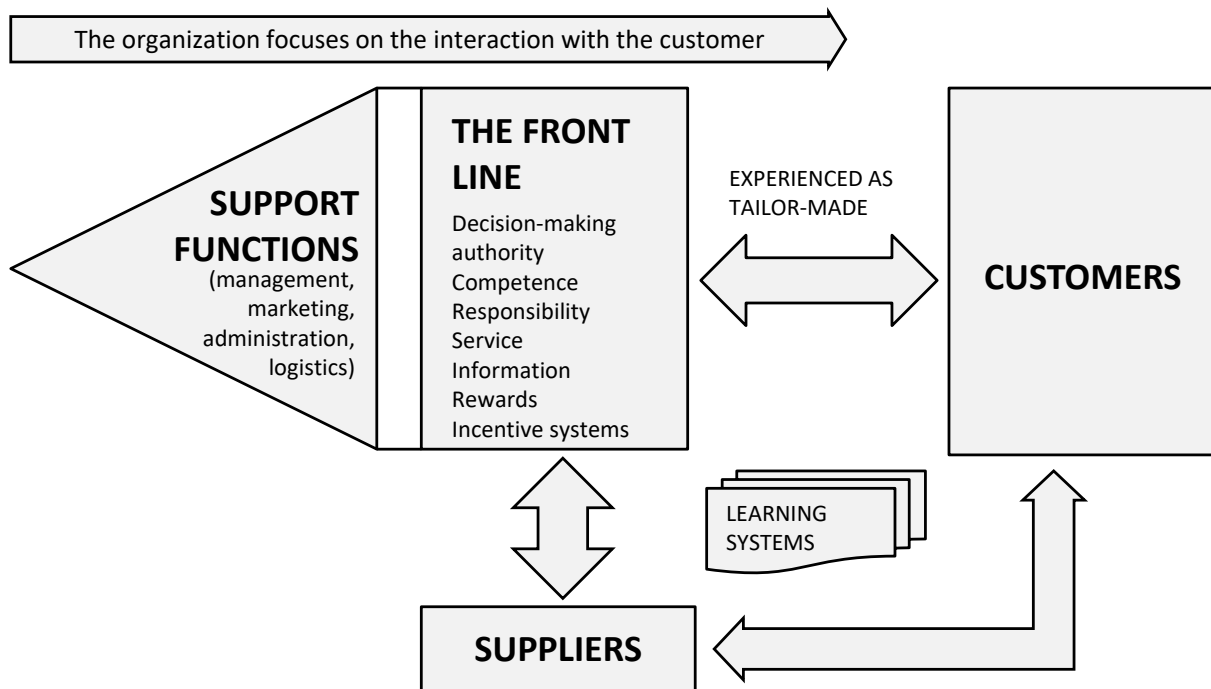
The organization focuses on the interaction with the customer

SUPPORT FUNCTIONS
(management, marketing, administration, logistics)

THE FRONT LINE
Decision-making authority
Competence
Responsibility
Service
Information
Rewards
Incentive systems

EXPERIENCED AS TAILOR-MADE

CUSTOMERS

LEARNING SYSTEMS

SUPPLIERS